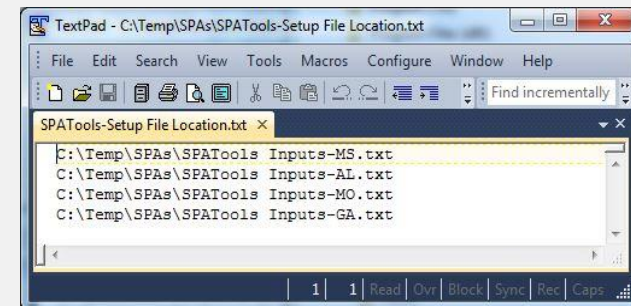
TextPad - C:\Temp\SPAs\SPATools-Setup File Location.txt

File Edit Search View Tools Macros Configure Window Help

Find incrementally

SPATools-Setup File Location.txt ×

C:\Temp\SPAs\SPATools Inputs-MS.txt
C:\Temp\SPAs\SPATools Inputs-AL.txt
C:\Temp\SPAs\SPATools Inputs-MO.txt
C:\Temp\SPAs\SPATools Inputs-GA.txt

1 1 Read Ovr Block Sync Rec Caps